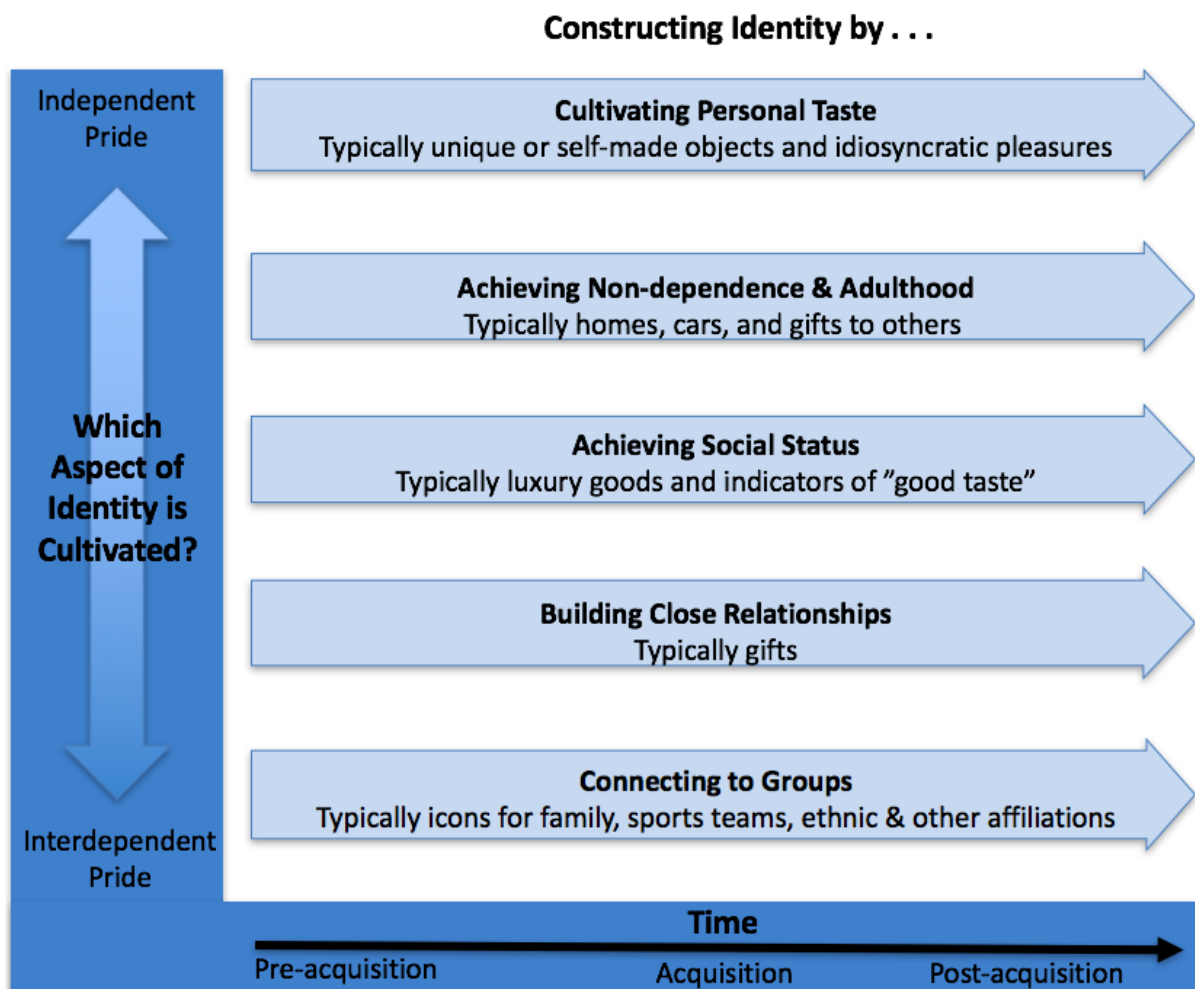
Constructing Identity by . . .

Independent Pride

Which Aspect of Identity is Cultivated?

Interdependent Pride

Cultivating Personal Taste
Typically unique or self-made objects and idiosyncratic pleasures

Achieving Non-dependence & Adulthood
Typically homes, cars, and gifts to others

Achieving Social Status
Typically luxury goods and indicators of ”good taste”

Building Close Relationships
Typically gifts

Connecting to Groups
Typically icons for family, sports teams, ethnic & other affiliations

Time

Pre-acquisition

Acquisition

Post-acquisition